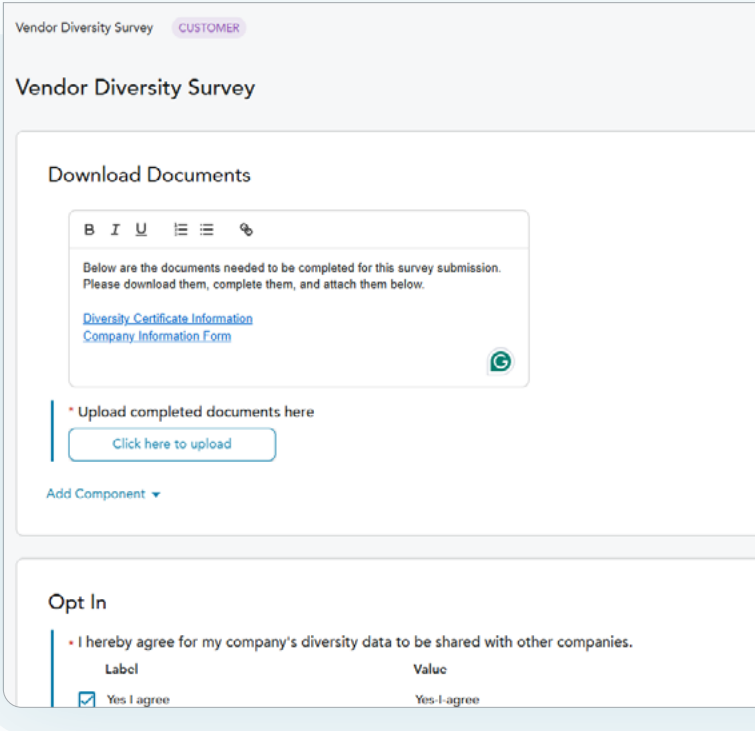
Vendor Diversity Survey CUSTOMER

Vendor Diversity Survey

Download Documents

B I U

Below are the documents needed to be completed for this survey submission. Please download them, complete them, and attach them below.

Diversity Certificate Information
Company Information Form

* Upload completed documents here

Click here to upload

Add Component

Opt In

* I hereby agree for my company's diversity data to be shared with other companies.

| Label | Value |
|---|---|
| Yes I agree | Yes-I-agree |